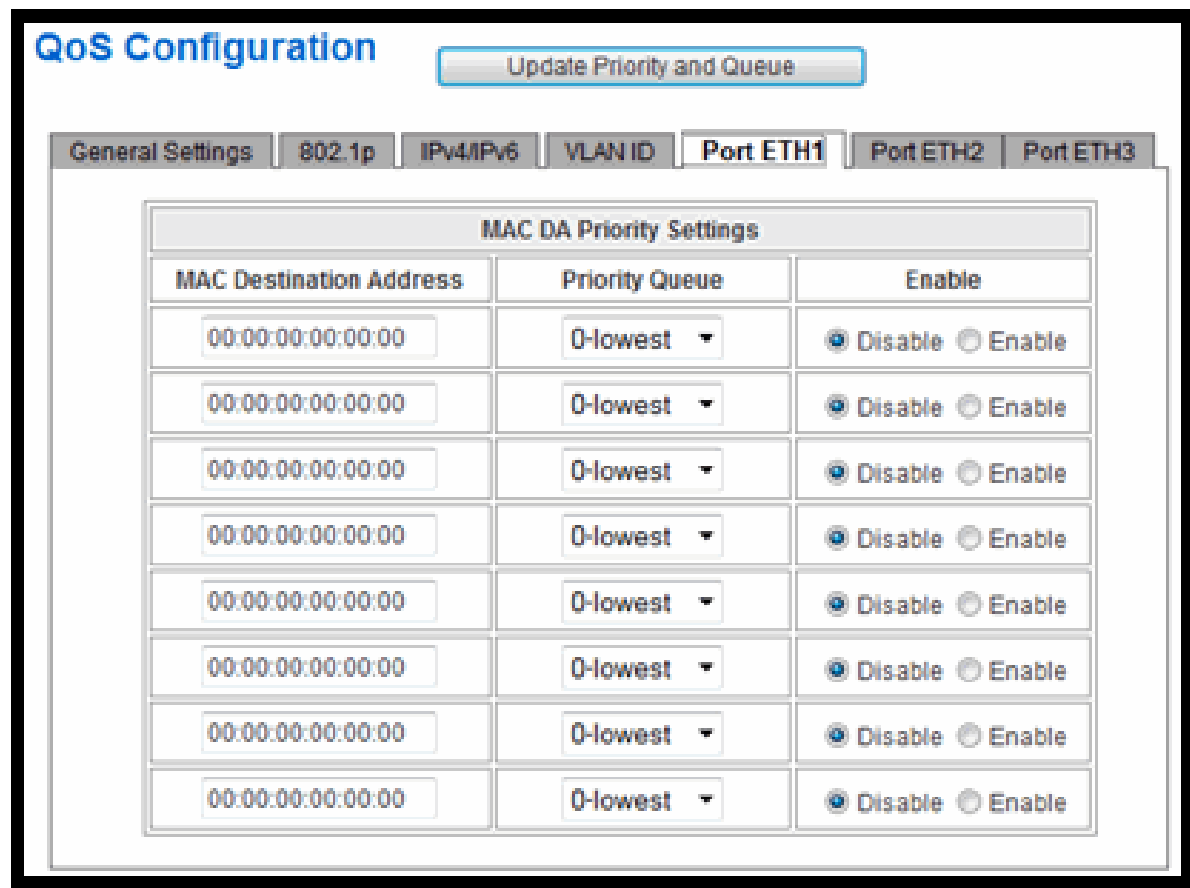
QoS Configuration

Update Priority and Queue

General Settings | 802.1p | IPv4/IPv6 | VLAN ID | Port ETH1 | Port ETH2 | Port ETH3

MAC DA Priority Settings

| MAC Destination Address | Priority Queue | Enable |
|---|---|---|
| 00:00:00:00:00:00 | 0-lowest | Disable Enable |
| 00:00:00:00:00:00 | 0-lowest | Disable Enable |
| 00:00:00:00:00:00 | 0-lowest | Disable Enable |
| 00:00:00:00:00:00 | 0-lowest | Disable Enable |
| 00:00:00:00:00:00 | 0-lowest | Disable Enable |
| 00:00:00:00:00:00 | 0-lowest | Disable Enable |
| 00:00:00:00:00:00 | 0-lowest | Disable Enable |
| 00:00:00:00:00:00 | 0-lowest | Disable Enable |